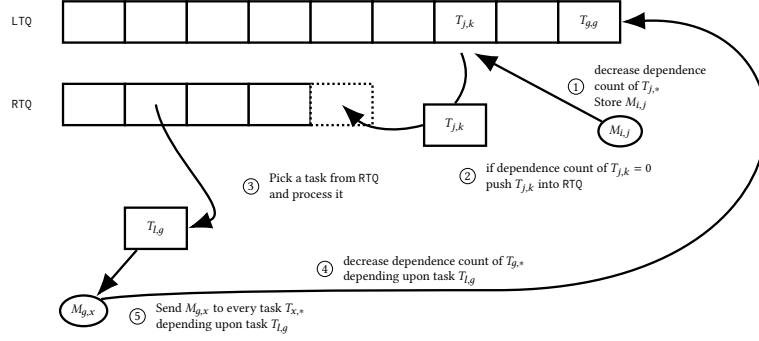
LTQ

$T_{j,k}$

$T_{g,g}$

RTQ

$T_{j,k}$

① decrease dependence count of $T_{j,*}$ Store $M_{i,j}$

$M_{i,j}$

② if dependence count of $T_{j,k} = 0$ push $T_{j,k}$ into RTQ

③ Pick a task from RTQ and process it

$T_{l,g}$

④ decrease dependence count of $T_{g,*}$ depending upon task $T_{l,g}$

$M_{g,x}$

⑤ Send $M_{g,x}$ to every task $T_{x,*}$ depending upon task $T_{l,g}$